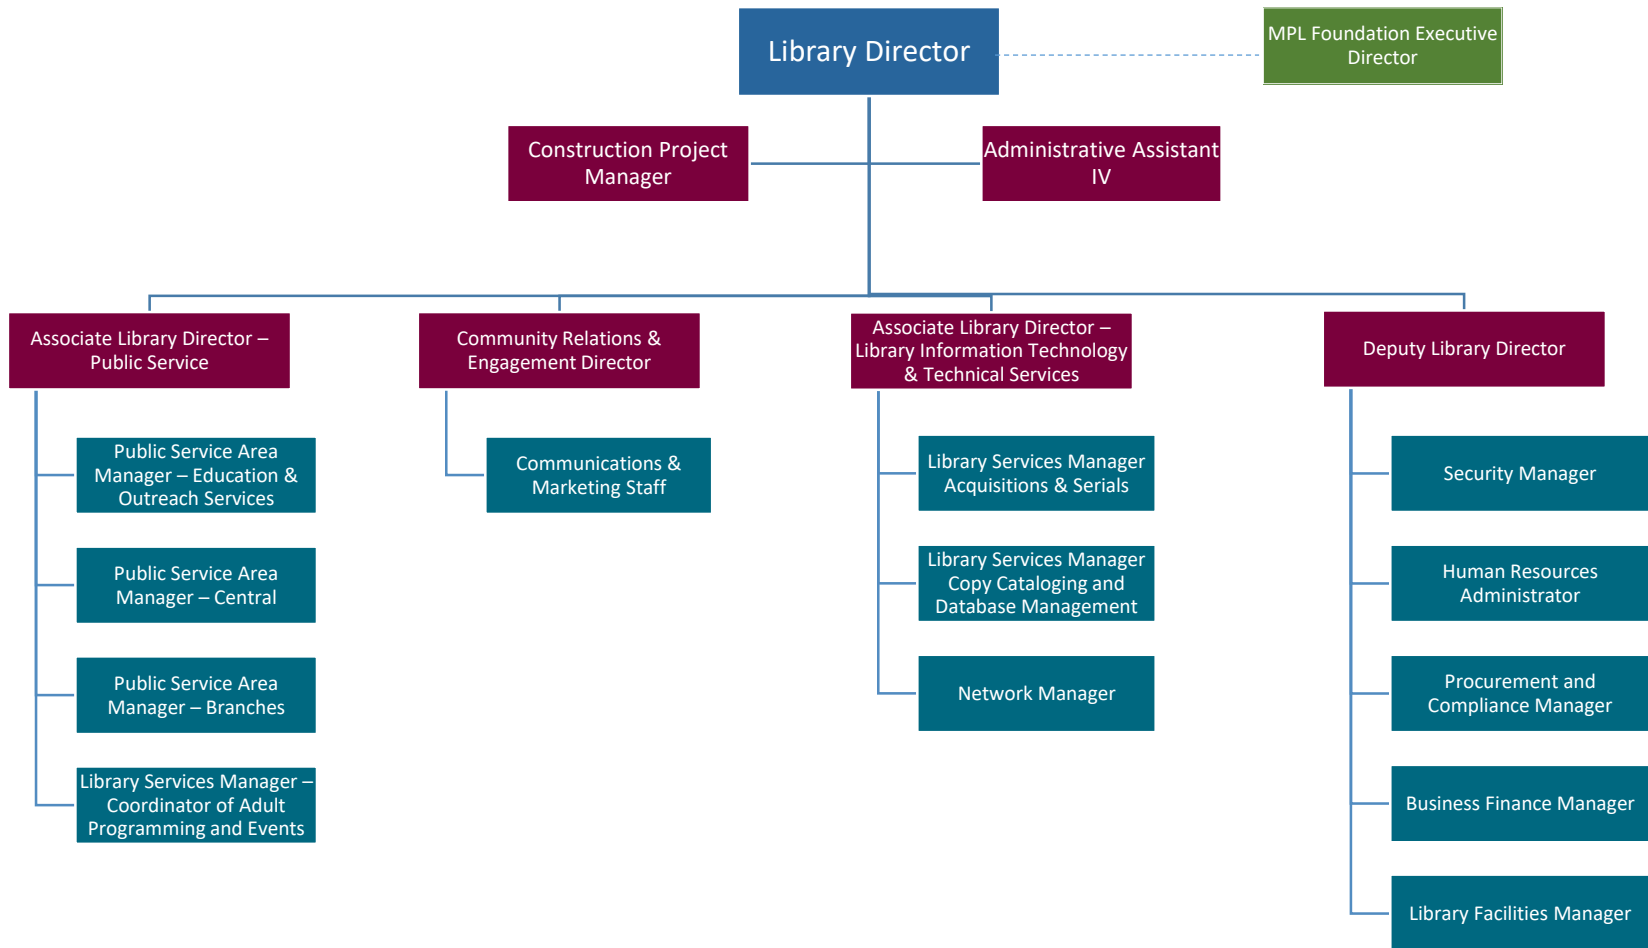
Library Director

MPL Foundation Executive Director

Construction Project Manager

Administrative Assistant IV

Associate Library Director – Public Service

Community Relations & Engagement Director

Associate Library Director – Library Information Technology & Technical Services

Deputy Library Director

Public Service Area Manager – Education & Outreach Services

Public Service Area Manager – Central

Public Service Area Manager – Branches

Library Services Manager – Coordinator of Adult Programming and Events

Communications & Marketing Staff

Library Services Manager Acquisitions & Serials

Library Services Manager Copy Cataloging and Database Management

Network Manager

Security Manager

Human Resources Administrator

Procurement and Compliance Manager

Business Finance Manager

Library Facilities Manager